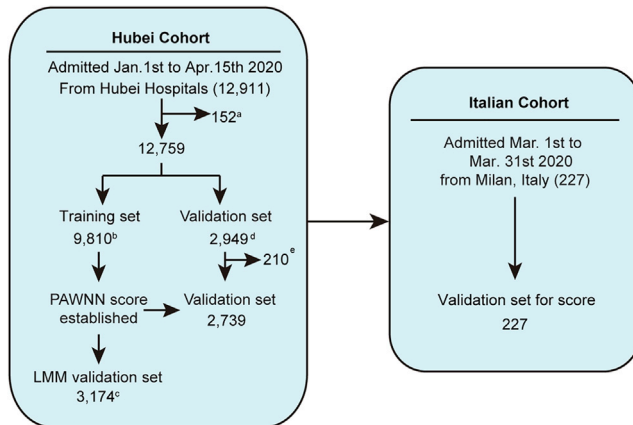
Hubei Cohort

Admitted Jan.1st to Apr.15th 2020 From Hubei Hospitals (12,911)

$152^{a}$

12,759

Training set
$9,810^{b}$

Validation set
$2,949^{d}$

$210^{e}$

PAWNN score established

Validation set
2,739

LMM validation set
$3,174^{c}$

Italian Cohort

Admitted Mar. 1st to Mar. 31st 2020 from Milan, Italy (227)

Validation set for score
227